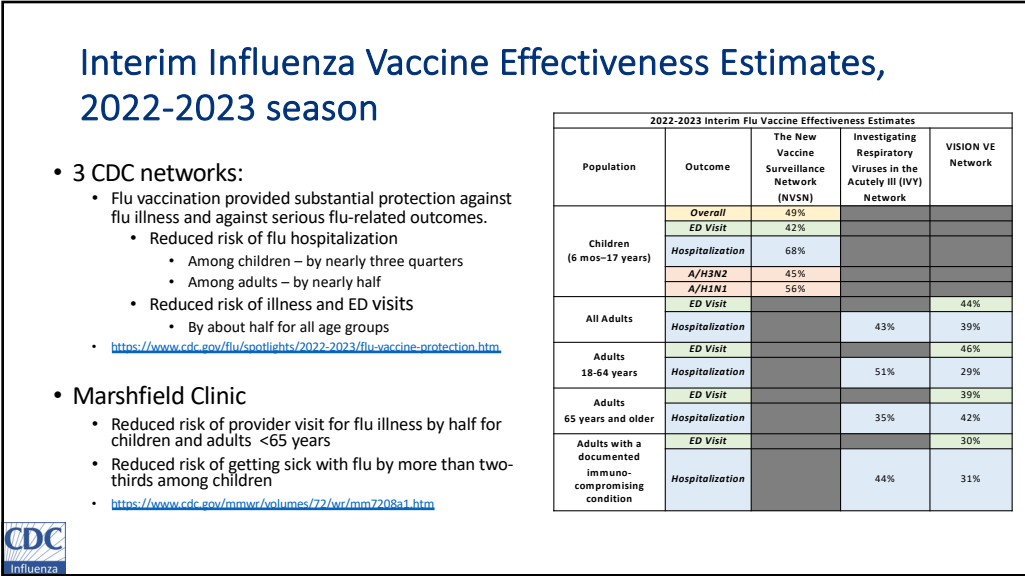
Interim Influenza Vaccine Effectiveness Estimates, 2022-2023 season

• 3 CDC networks:
  • Flu vaccination provided substantial protection against flu illness and against serious flu-related outcomes.
    • Reduced risk of flu hospitalization
      • Among children – by nearly three quarters
      • Among adults – by nearly half
    • Reduced risk of illness and ED visits
      • By about half for all age groups
  • https://www.cdc.gov/flu/spotlights/2022-2023/flu-vaccine-protection.htm

• Marshfield Clinic
  • Reduced risk of provider visit for flu illness by half for children and adults <65 years
  • Reduced risk of getting sick with flu by more than two-thirds among children
  • https://www.cdc.gov/mmwr/volumes/72/wr/mm7208a1.htm

2022-2023 Interim Flu Vaccine Effectiveness Estimates

| Population | Outcome | The New Vaccine Surveillance Network (NVSN) | Investigating Respiratory Viruses in the Acutely Ill (IVY) Network | VISION VE Network |
|---|---|---|---|---|
| Children (6 mos–17 years) | Overall | 49% | | |
| | ED Visit | 42% | | |
| | Hospitalization | 68% | | |
| | A/H3N2 | 45% | | |
| | A/H1N1 | 56% | | |
| All Adults | ED Visit | | | 44% |
| | Hospitalization | | 43% | 39% |
| Adults 18-64 years | ED Visit | | | 46% |
| | Hospitalization | | 51% | 29% |
| Adults 65 years and older | ED Visit | | | 39% |
| | Hospitalization | | 35% | 42% |
| Adults with a documented immuno-compromising condition | ED Visit | | | 30% |
| | Hospitalization | | 44% | 31% |

CDC
Influenza